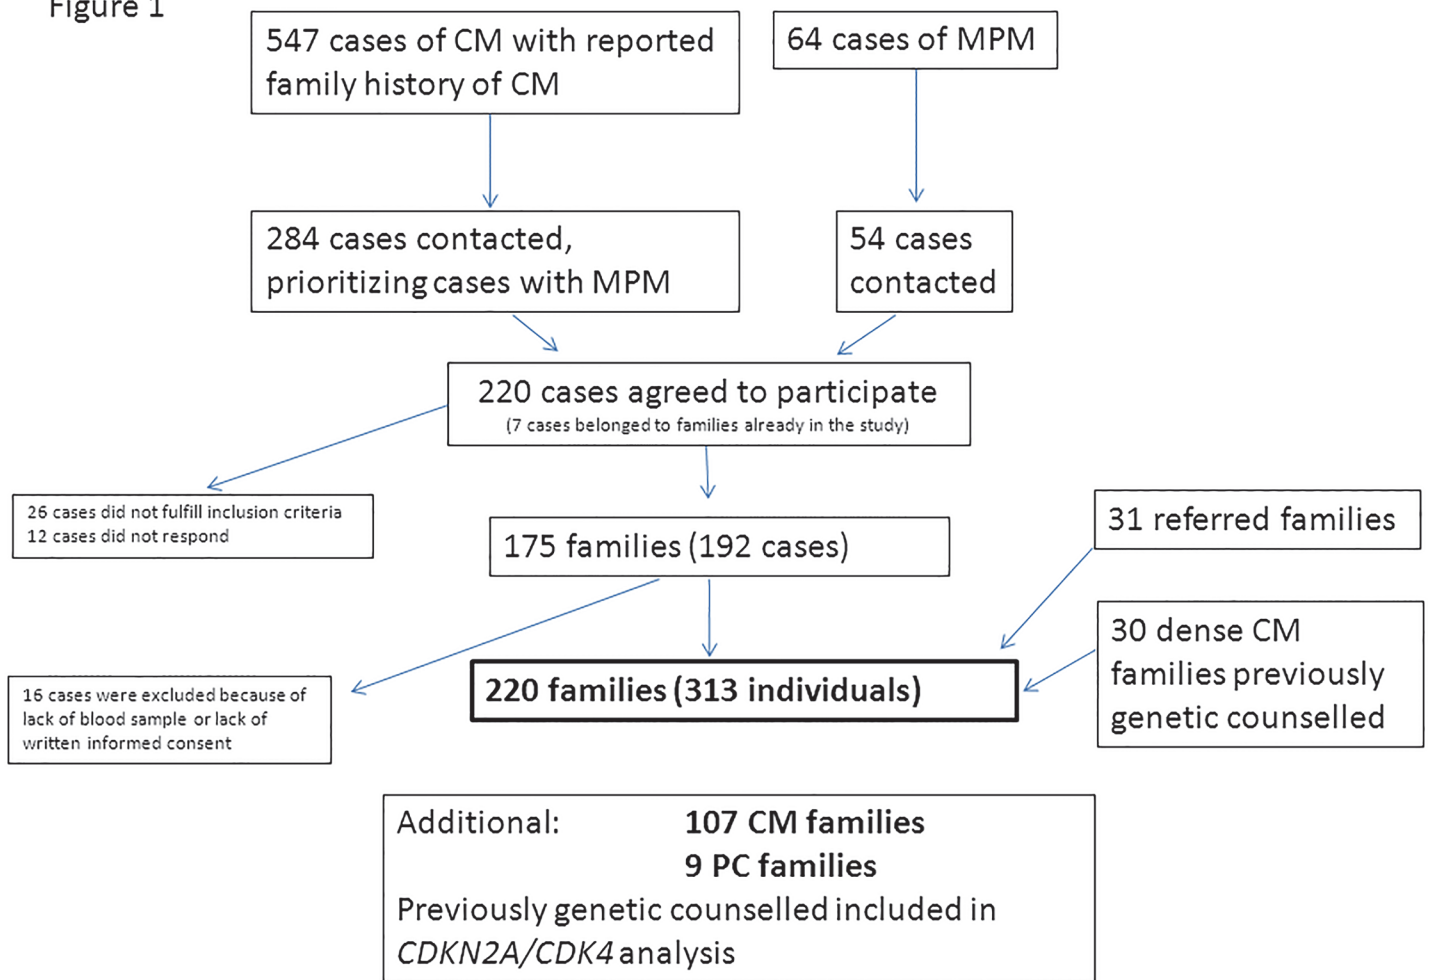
Figure 1

547 cases of CM with reported family history of CM

64 cases of MPM

284 cases contacted, prioritizing cases with MPM

54 cases contacted

220 cases agreed to participate
(7 cases belonged to families already in the study)

26 cases did not fulfill inclusion criteria
12 cases did not respond

175 families (192 cases)

31 referred families

30 dense CM families previously genetic counselled

16 cases were excluded because of lack of blood sample or lack of written informed consent

220 families (313 individuals)

Additional: 107 CM families
9 PC families
Previously genetic counselled included in *CDKN2A/CDK4* analysis